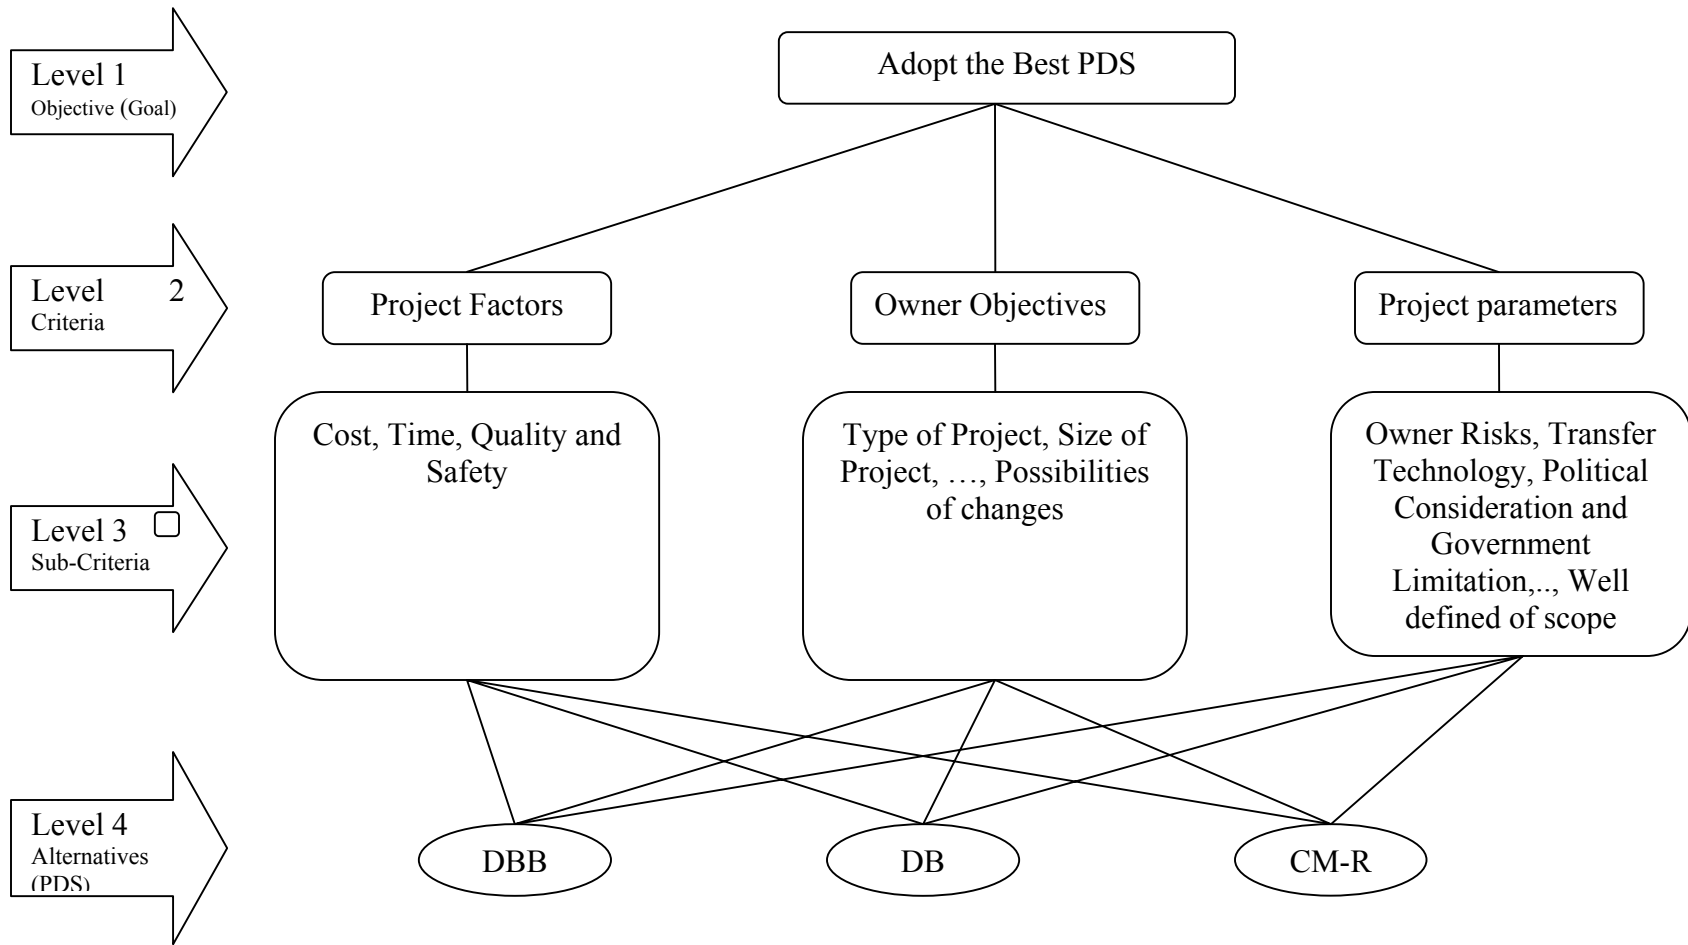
Level 1
Objective (Goal)

Adopt the Best PDS

Level 2
Criteria

Project Factors

Owner Objectives

Project parameters

Level 3
Sub-Criteria

Cost, Time, Quality and Safety

Type of Project, Size of Project, …, Possibilities of changes

Owner Risks, Transfer Technology, Political Consideration and Government Limitation,.., Well defined of scope

Level 4
Alternatives (PDS)

DBB

DB

CM-R